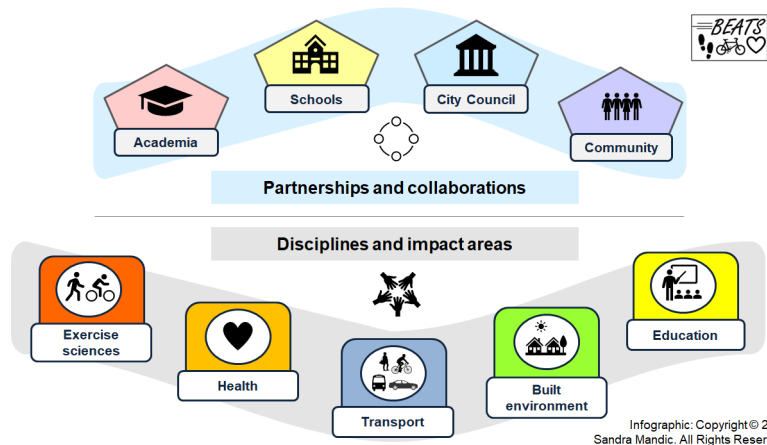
BEATS

Academia

Schools

City Council

Community

Partnerships and collaborations

Disciplines and impact areas

Exercise sciences

Health

Transport

Built environment

Education

Infographic: Copyright © 2
Sandra Mandic. All Rights Reser